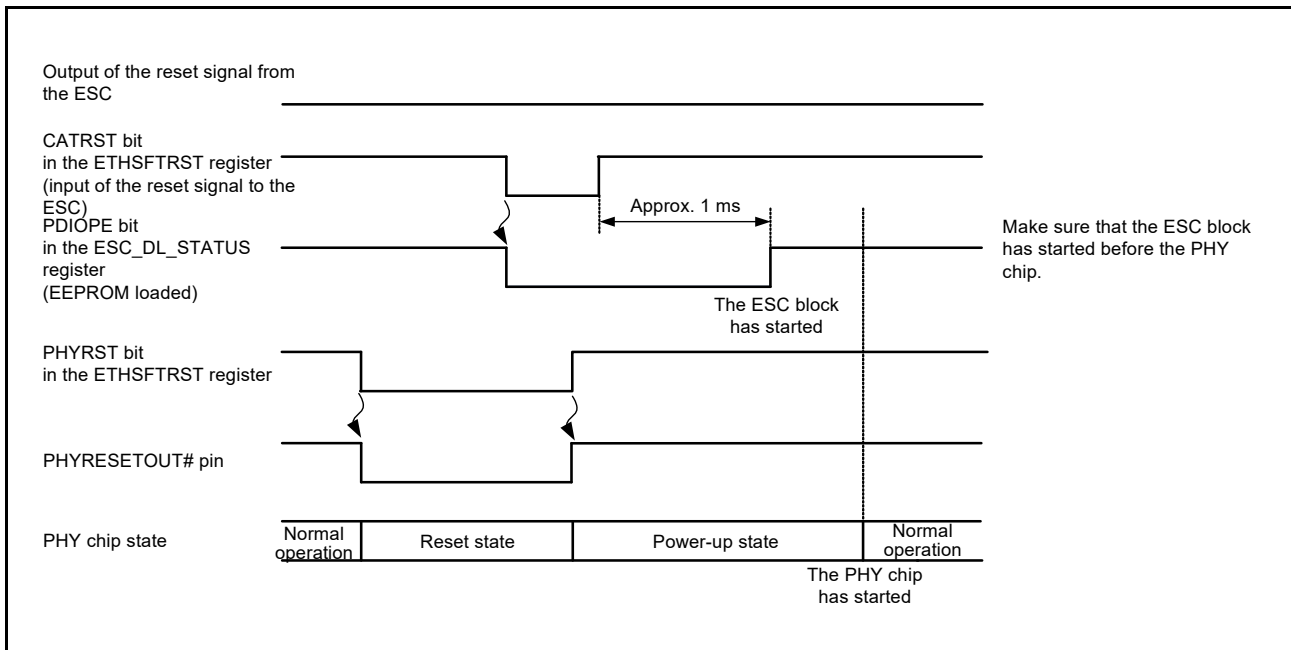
Output of the reset signal from the ESC

CATRST bit in the ETHSFTRST register (input of the reset signal to the ESC)

Approx. 1 ms

PDIOPE bit in the ESC_DL_STATUS register (EEPROM loaded)

Make sure that the ESC block has started before the PHY chip.

The ESC block has started

PHYRST bit in the ETHSFTRST register

PHYRESETOUT# pin

PHY chip state

Normal operation

Reset state

Power-up state

Normal operation

The PHY chip has started